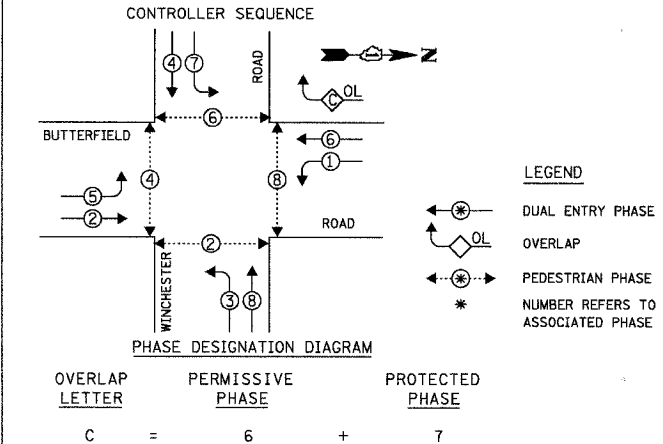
CONTROLLER SEQUENCE

4 7

ROAD

Z

C OL

6

BUTTERFIELD

6

1

4

8

5

2

ROAD

2

WINCHESTER

3 8

PHASE DESIGNATION DIAGRAM

LEGEND

DUAL ENTRY PHASE

OL

OVERLAP

PEDESTRIAN PHASE

*

NUMBER REFERS TO ASSOCIATED PHASE

| OVERLAP LETTER | | PERMISSIVE PHASE | | PROTECTED PHASE |
|---|---|---|---|---|
| C | = | 6 | + | 7 |